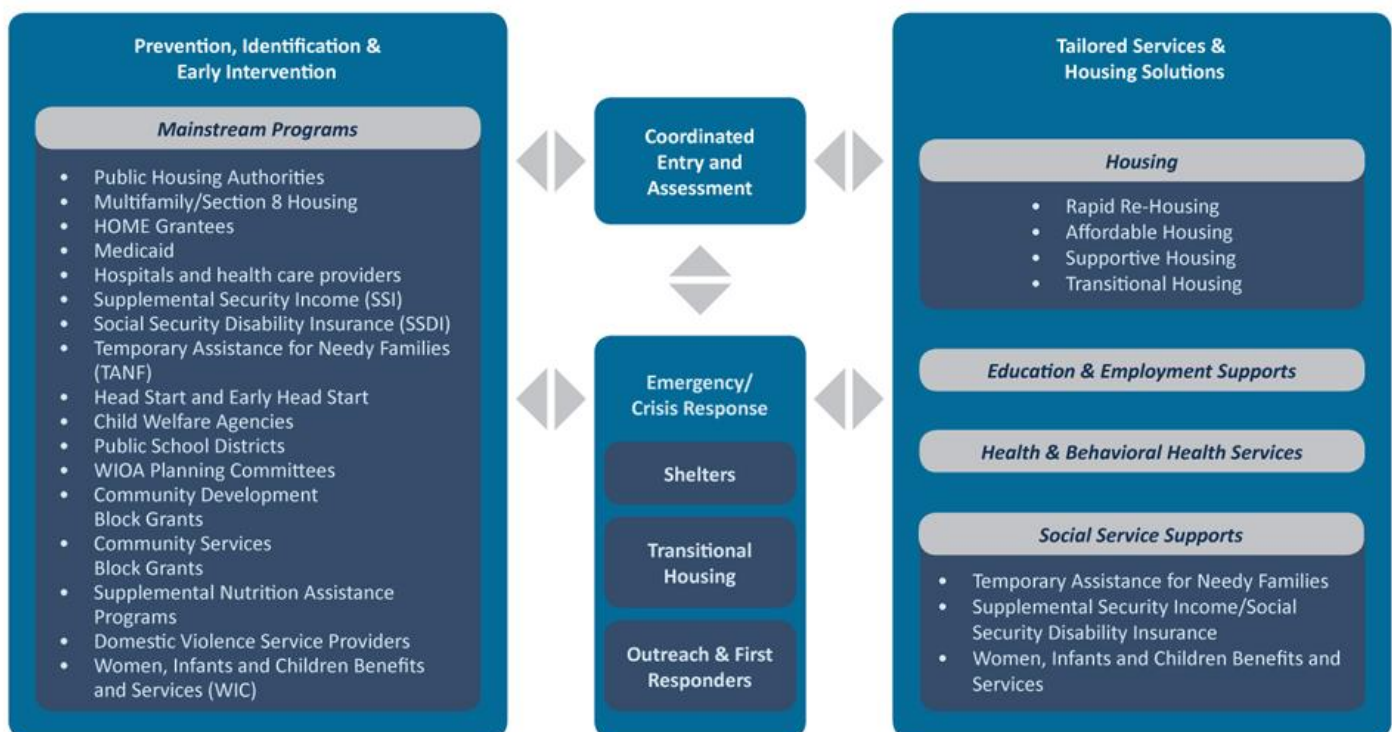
Prevention, Identification & Early Intervention

Mainstream Programs

- Public Housing Authorities
- Multifamily/Section 8 Housing
- HOME Grantees
- Medicaid
- Hospitals and health care providers
- Supplemental Security Income (SSI)
- Social Security Disability Insurance (SSDI)
- Temporary Assistance for Needy Families (TANF)
- Head Start and Early Head Start
- Child Welfare Agencies
- Public School Districts
- WIOA Planning Committees
- Community Development Block Grants
- Community Services Block Grants
- Supplemental Nutrition Assistance Programs
- Domestic Violence Service Providers
- Women, Infants and Children Benefits and Services (WIC)

Coordinated Entry and Assessment

Emergency/ Crisis Response

Shelters

Transitional Housing

Outreach & First Responders

Tailored Services & Housing Solutions

Housing

- Rapid Re-Housing
- Affordable Housing
- Supportive Housing
- Transitional Housing

Education & Employment Supports

Health & Behavioral Health Services

Social Service Supports

- Temporary Assistance for Needy Families
- Supplemental Security Income/Social Security Disability Insurance
- Women, Infants and Children Benefits and Services